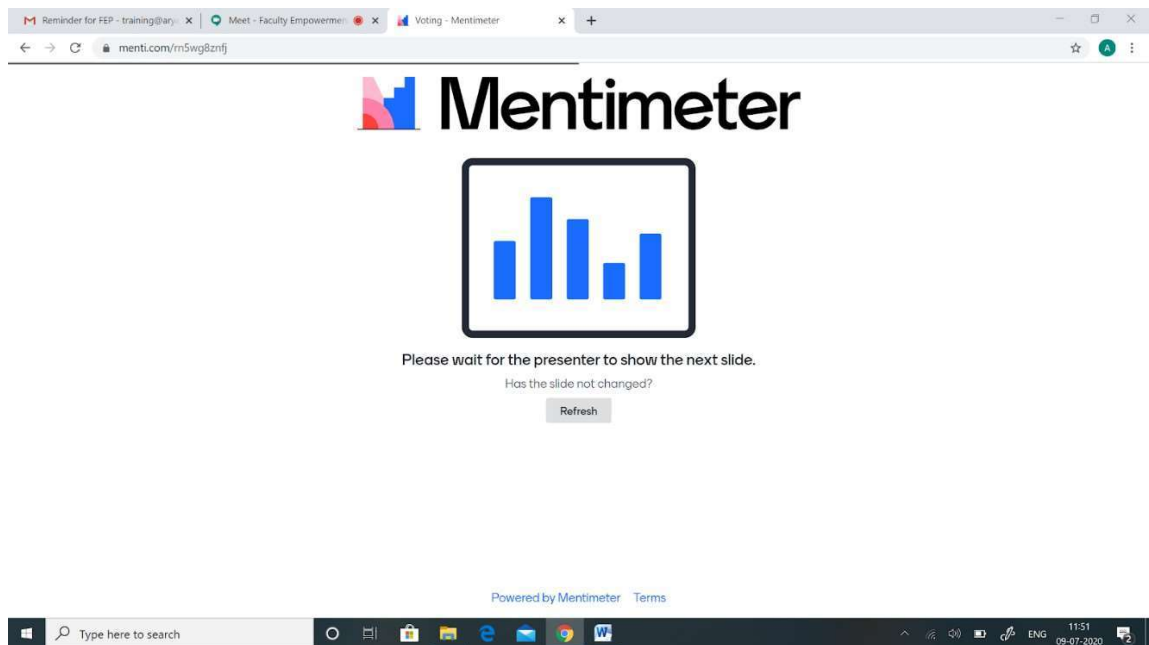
Reminder for FEP - training@ary ×
Meet - Faculty Empowermen ×
Voting - Mentimeter ×
+

menti.com/rn5wg8znfj

A

Mentimeter

Please wait for the presenter to show the next slide.

Has the slide not changed?

Refresh

Powered by Mentimeter Terms

Type here to search

ENG 11:51 09-07-2020

2